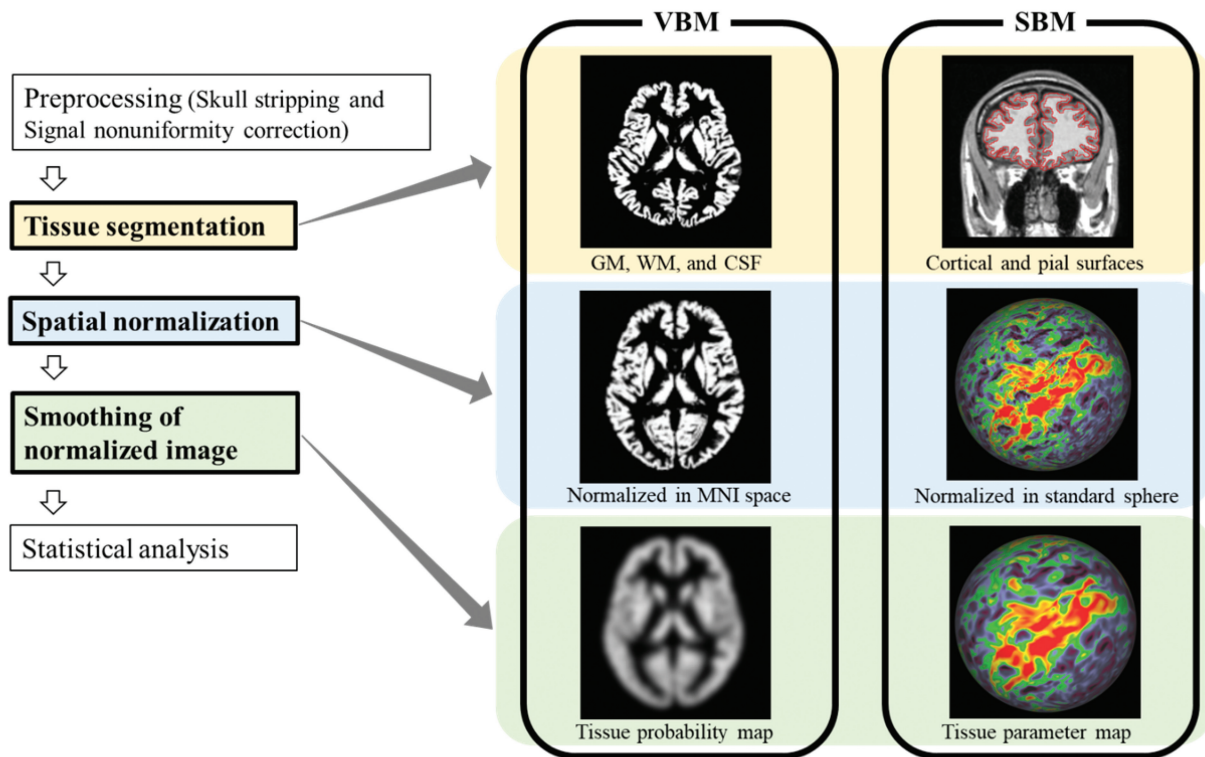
Preprocessing (Skull stripping and Signal nonuniformity correction)

Tissue segmentation

Spatial normalization

Smoothing of normalized image

Statistical analysis

VBM

GM, WM, and CSF

Normalized in MNI space

Tissue probability map

SBM

Cortical and pial surfaces

Normalized in standard sphere

Tissue parameter map